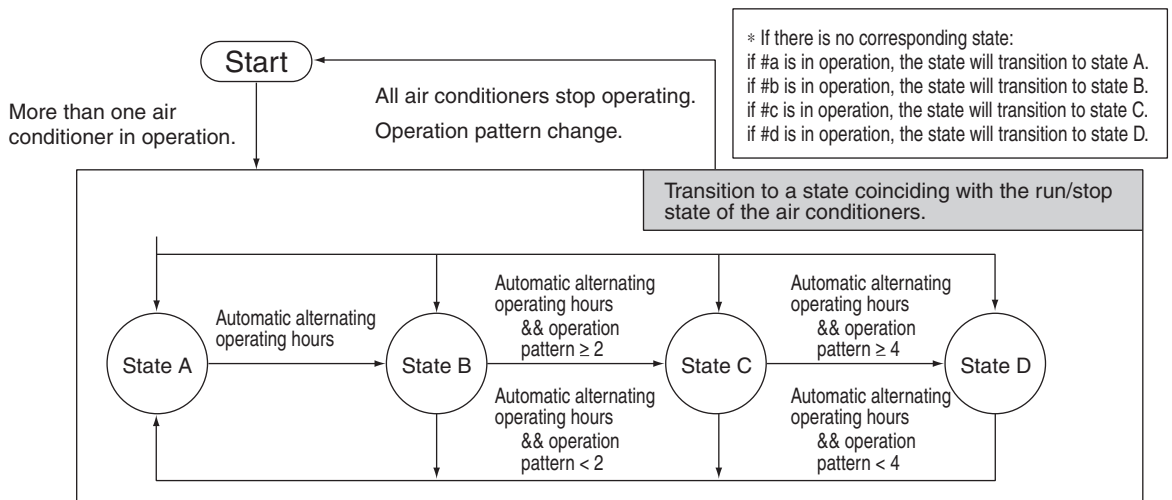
∗ If there is no corresponding state:
if #a is in operation, the state will transition to state A.
if #b is in operation, the state will transition to state B.
if #c is in operation, the state will transition to state C.
if #d is in operation, the state will transition to state D.

Start

More than one air conditioner in operation.

All air conditioners stop operating.

Operation pattern change.

Transition to a state coinciding with the run/stop state of the air conditioners.

Automatic alternating operating hours

Automatic alternating operating hours && operation pattern $\geq 2$

Automatic alternating operating hours && operation pattern $\geq 4$

State A

State B

State C

State D

Automatic alternating operating hours && operation pattern $< 2$

Automatic alternating operating hours && operation pattern $< 4$